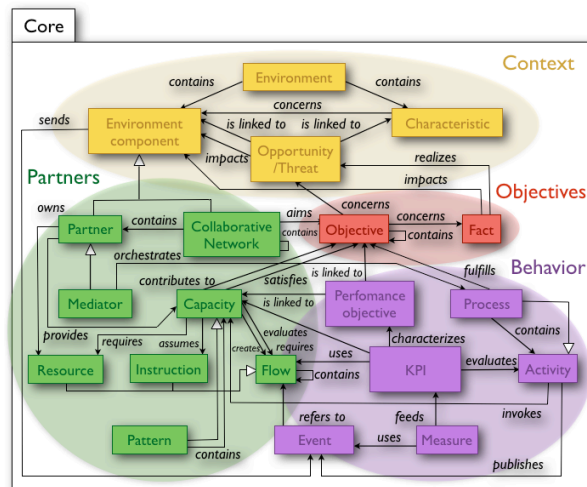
Core

Context

Environment

contains

contains

concerns

sends

Environment component

is linked to

is linked to

Characteristic

Opportunity /Threat

impacts

realizes

Partners

impacts

Objectives

owns

concerns

concerns

Partner

contains

Collaborative Network

aims

Objective

contains

Fact

contains

orchestrates

is linked to

fulfills

Behavior

contributes to

satisfies

Mediator

Capacity

is linked to

Perfomance objective

Process

provides

requires

assumes

evaluates

requires

characterizes

contains

creates

uses

evaluates

Resource

Instruction

Flow

contains

KPI

Activity

refers to

feeds

invokes

Pattern

Event

uses

Measure

contains

publishes